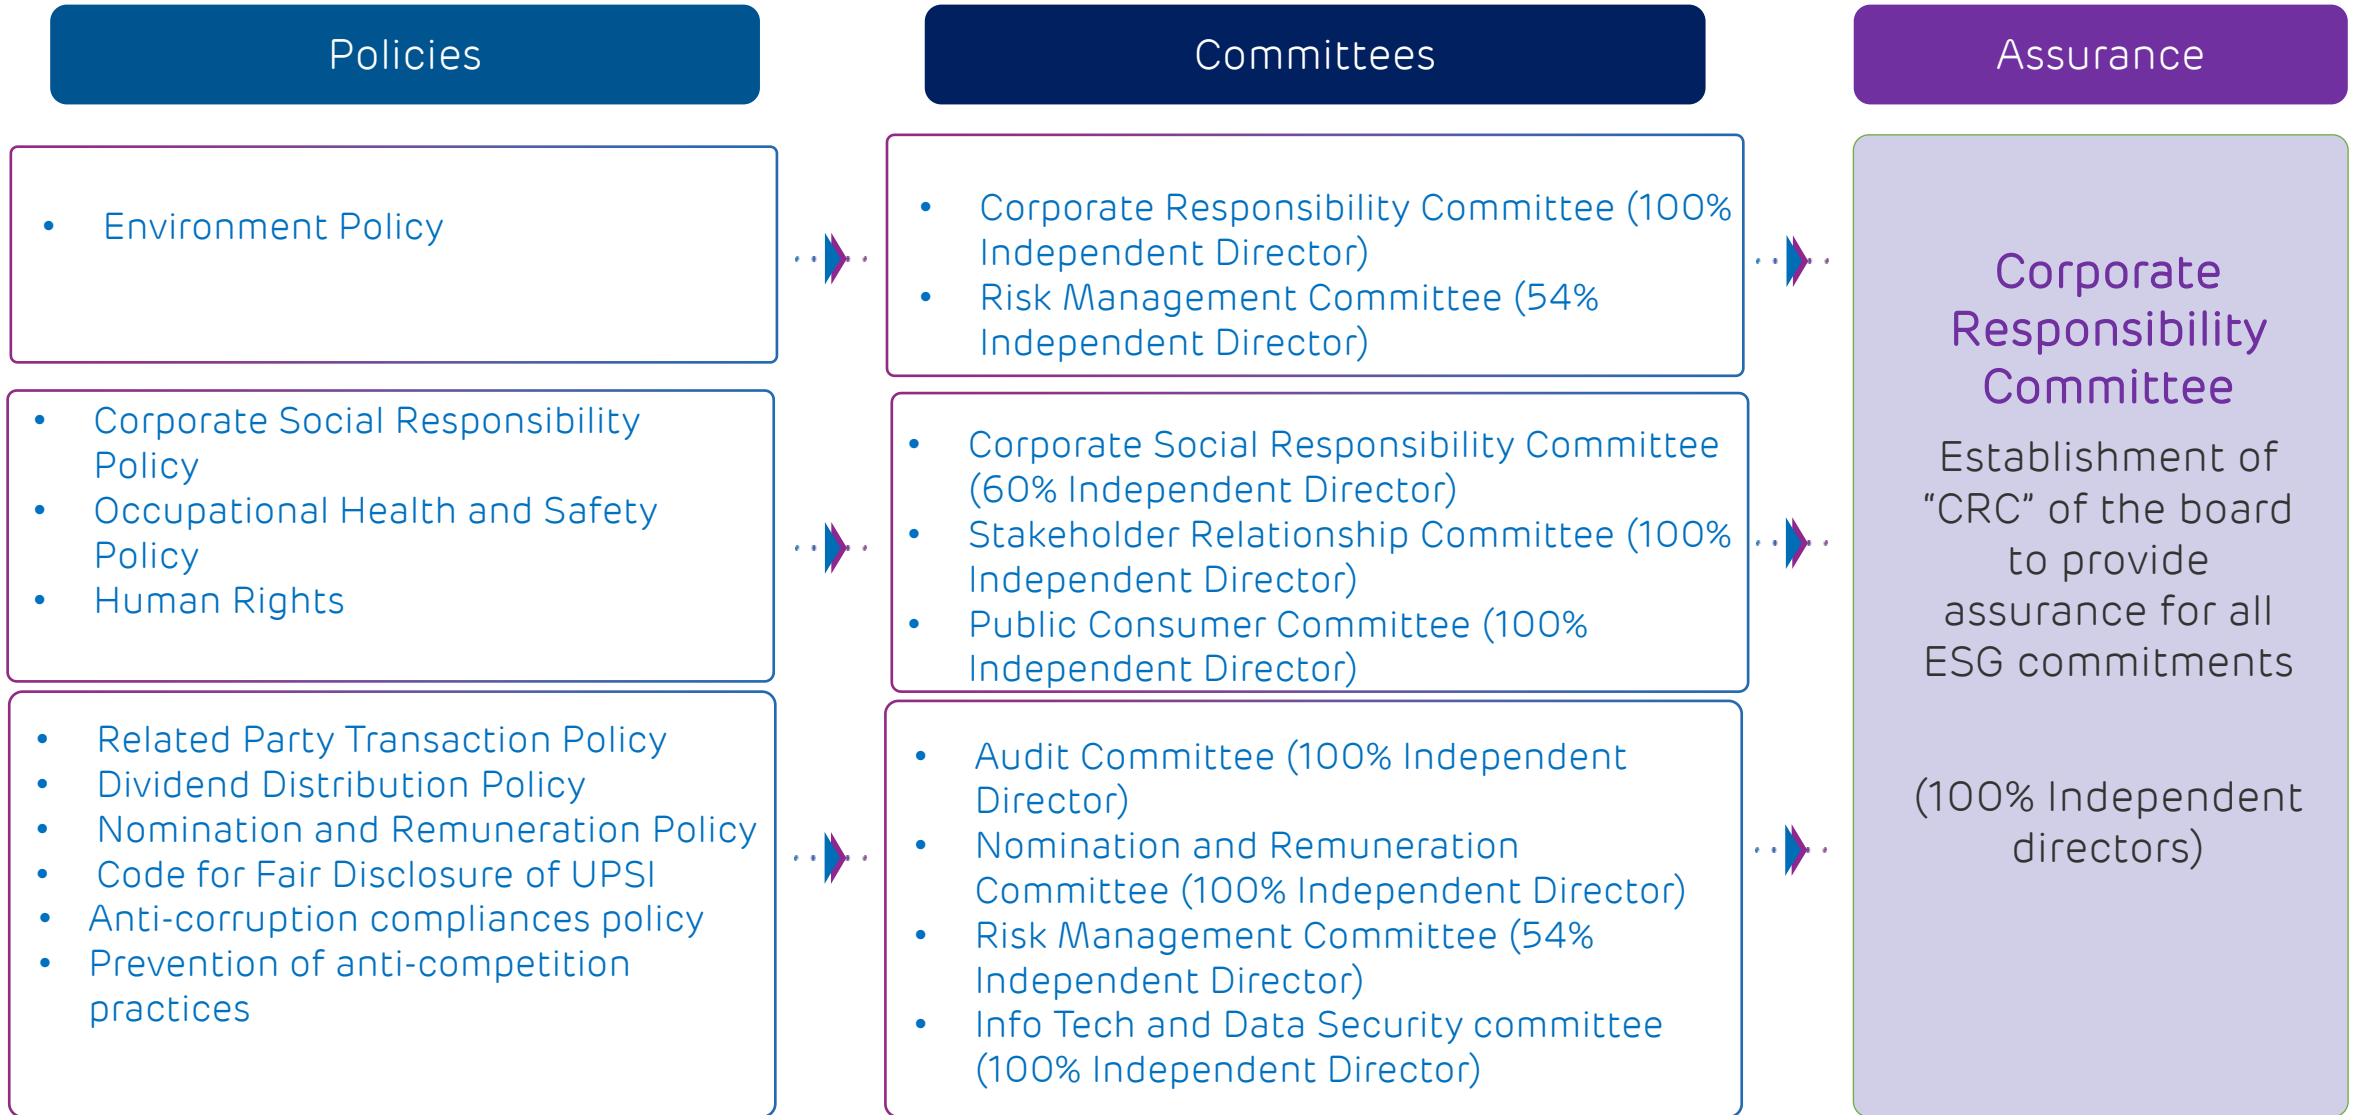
Policies

Committees

Assurance

- Environment Policy

- Corporate Responsibility Committee (100% Independent Director)
- Risk Management Committee (54% Independent Director)

- Corporate Social Responsibility Policy
- Occupational Health and Safety Policy
- Human Rights

- Corporate Social Responsibility Committee (60% Independent Director)
- Stakeholder Relationship Committee (100% Independent Director)
- Public Consumer Committee (100% Independent Director)

- Related Party Transaction Policy
- Dividend Distribution Policy
- Nomination and Remuneration Policy
- Code for Fair Disclosure of UPSI
- Anti-corruption compliances policy
- Prevention of anti-competition practices

- Audit Committee (100% Independent Director)
- Nomination and Remuneration Committee (100% Independent Director)
- Risk Management Committee (54% Independent Director)
- Info Tech and Data Security committee (100% Independent Director)

Corporate Responsibility Committee

Establishment of "CRC" of the board to provide assurance for all ESG commitments

(100% Independent directors)